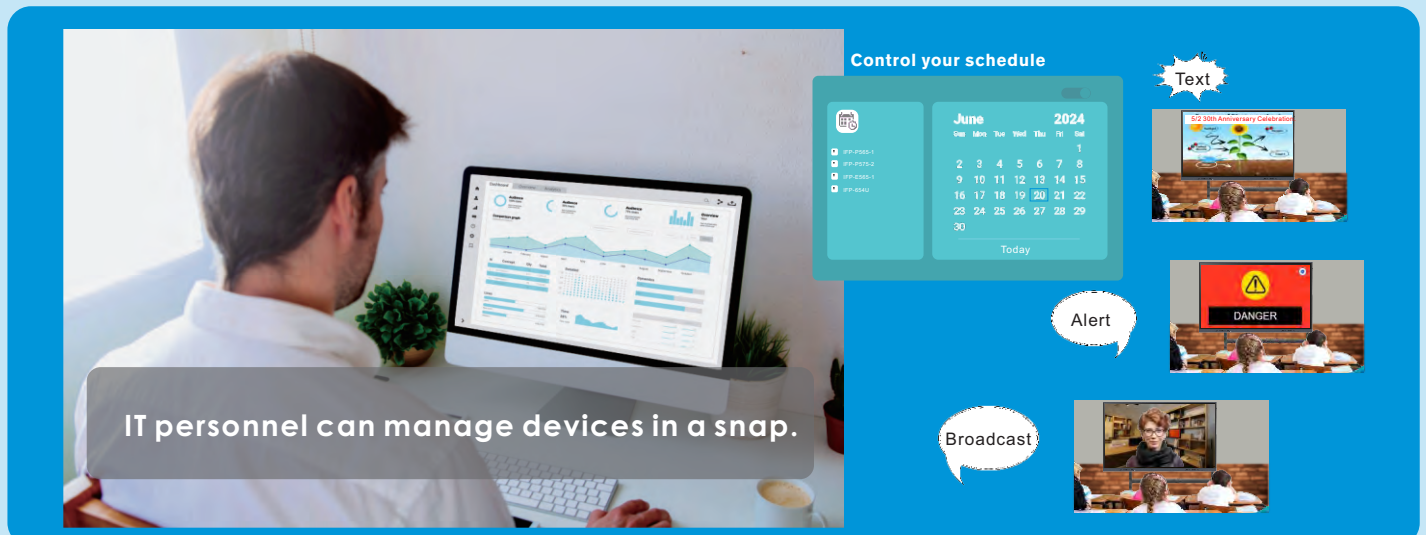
IT personnel can manage devices in a snap.

Control your schedule

IFP-PS65-1
IFP-PS75-2
IFP-ES65-1
IFP-654U

| June |  |  |  |  |  | 2024 |
|---|---|---|---|---|---|---|
| Sun | Mon | Tue | Wed | Thu | Fri | Sat |
|  |  |  |  |  |  | 1 |
| 2 | 3 | 4 | 5 | 6 | 7 | 8 |
| 9 | 10 | 11 | 12 | 13 | 14 | 15 |
| 16 | 17 | 18 | 19 | 20 | 21 | 22 |
| 23 | 24 | 25 | 26 | 27 | 28 | 29 |
| 30 |  |  |  |  |  |  |

Today

Text

5/2 30th Anniversary Celebration

Alert

DANGER

Broadcast